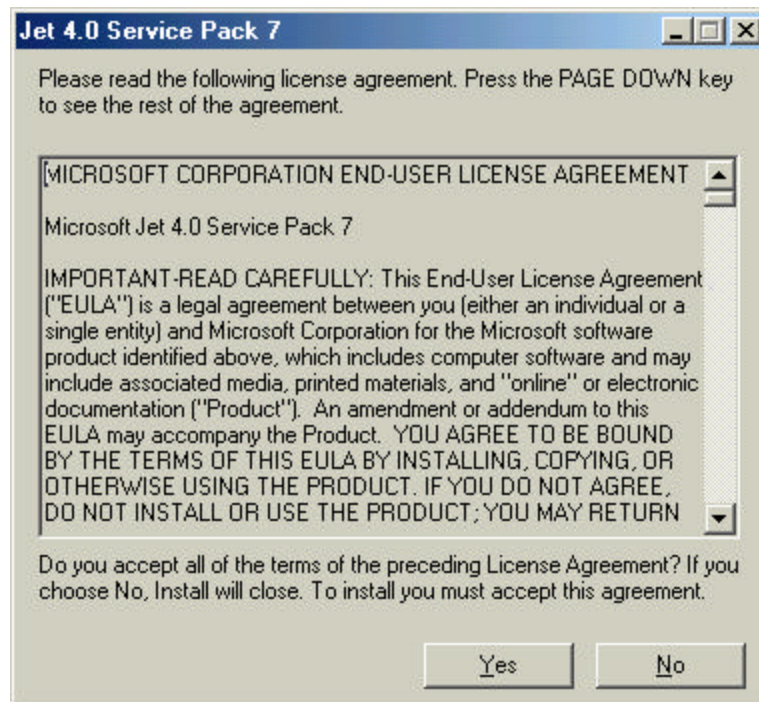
Jet 4.0 Service Pack 7

Please read the following license agreement. Press the PAGE DOWN key to see the rest of the agreement.

MICROSOFT CORPORATION END-USER LICENSE AGREEMENT

Microsoft Jet 4.0 Service Pack 7

IMPORTANT-READ CAREFULLY: This End-User License Agreement ("EULA") is a legal agreement between you (either an individual or a single entity) and Microsoft Corporation for the Microsoft software product identified above, which includes computer software and may include associated media, printed materials, and "online" or electronic documentation ("Product"). An amendment or addendum to this EULA may accompany the Product. YOU AGREE TO BE BOUND BY THE TERMS OF THIS EULA BY INSTALLING, COPYING, OR OTHERWISE USING THE PRODUCT. IF YOU DO NOT AGREE, DO NOT INSTALL OR USE THE PRODUCT; YOU MAY RETURN

Do you accept all of the terms of the preceding License Agreement? If you choose No, Install will close. To install you must accept this agreement.

Yes

No